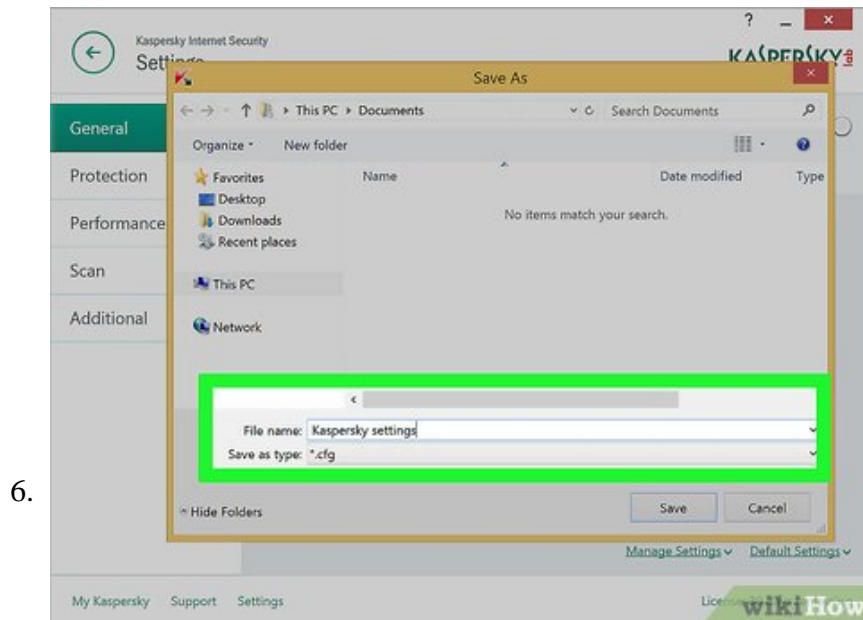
6.

Kaspersky Internet Security

Sett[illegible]

KASPERSKY

Save As

This PC › Documents

Search Documents

Organize

New folder

Favorites

Desktop

Downloads

Recent places

This PC

Network

Name

Date modified

Type

No items match your search.

General

Protection

Performance

Scan

Additional

File name: Kaspersky settings

Save as type: *.cfg

Hide Folders

Save

Cancel

Manage Settings

Default Settings

My Kaspersky

Support

Settings

Lic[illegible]

wikiHow